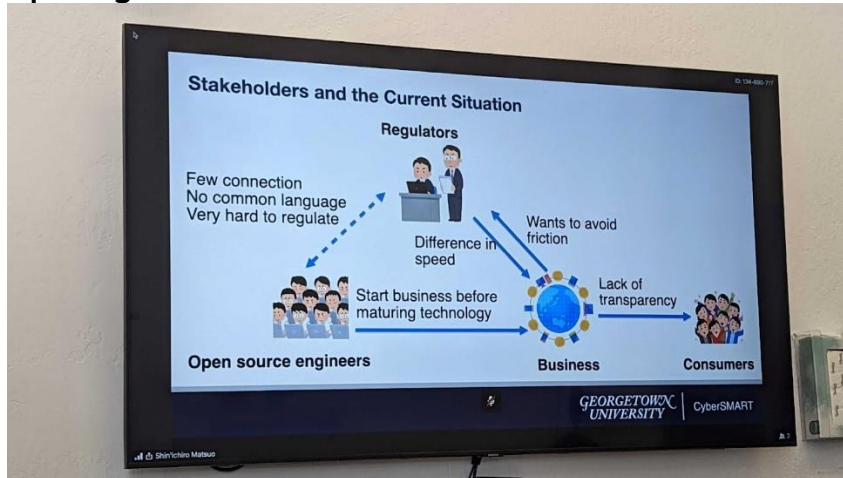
Stakeholders and the Current Situation

ID: 134-690-717

Regulators

Few connection
No common language
Very hard to regulate

Wants to avoid friction

Difference in speed

Lack of transparency

Start business before maturing technology

Open source engineers

Business

Consumers

GEORGETOWN UNIVERSITY | CyberSMART

Shin'ichiro Matsuo